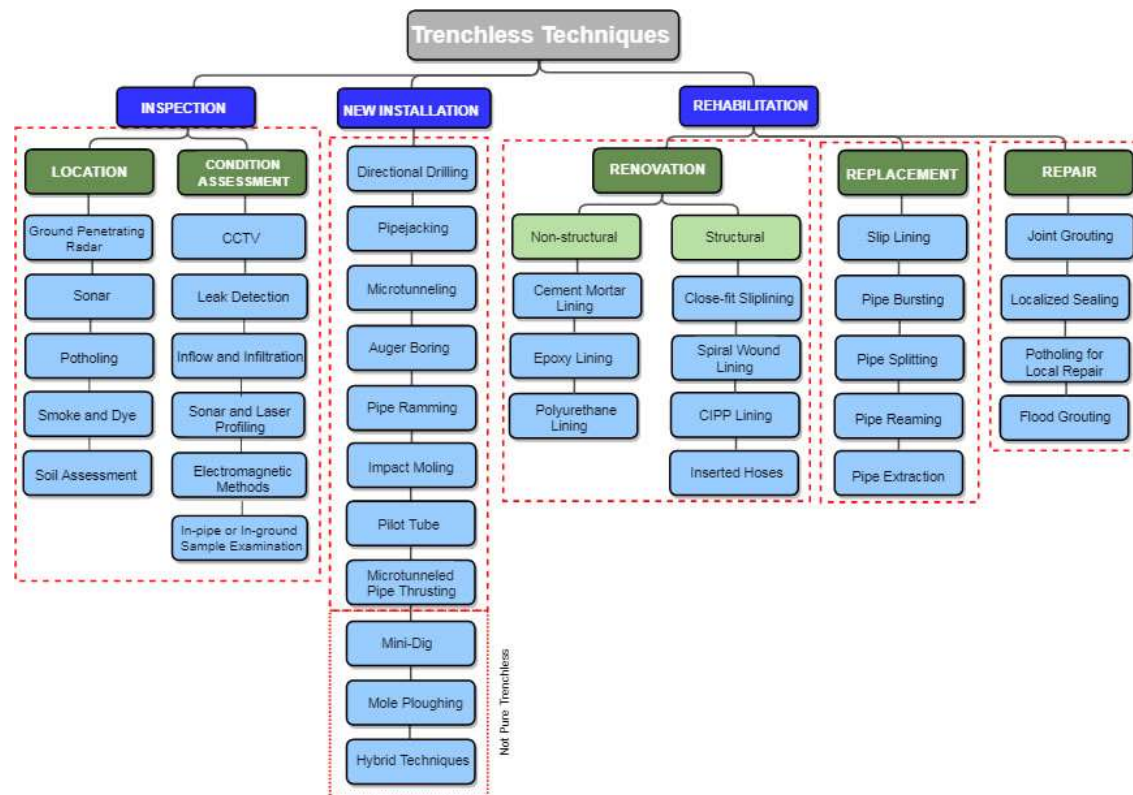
Trenchless Techniques

INSPECTION

LOCATION

Ground Penetrating Radar

Sonar

Potholing

Smoke and Dye

Soil Assessment

CONDITION ASSESSMENT

CCTV

Leak Detection

Inflow and Infiltration

Sonar and Laser Profiling

Electromagnetic Methods

In-pipe or In-ground Sample Examination

NEW INSTALLATION

Directional Drilling

Pipejacking

Microtunneling

Auger Boring

Pipe Ramming

Impact Moling

Pilot Tube

Microtunneled Pipe Thrusting

Mini-Dig

Mole Ploughing

Hybrid Techniques

Not Pure Trenchless

REHABILITATION

RENOVATION

Non-structural

Cement Mortar Lining

Epoxy Lining

Polyurethane Lining

Structural

Close-fit Sliplining

Spiral Wound Lining

CIPP Lining

Inserted Hoses

REPLACEMENT

Slip Lining

Pipe Bursting

Pipe Splitting

Pipe Reaming

Pipe Extraction

REPAIR

Joint Grouting

Localized Sealing

Potholing for Local Repair

Flood Grouting